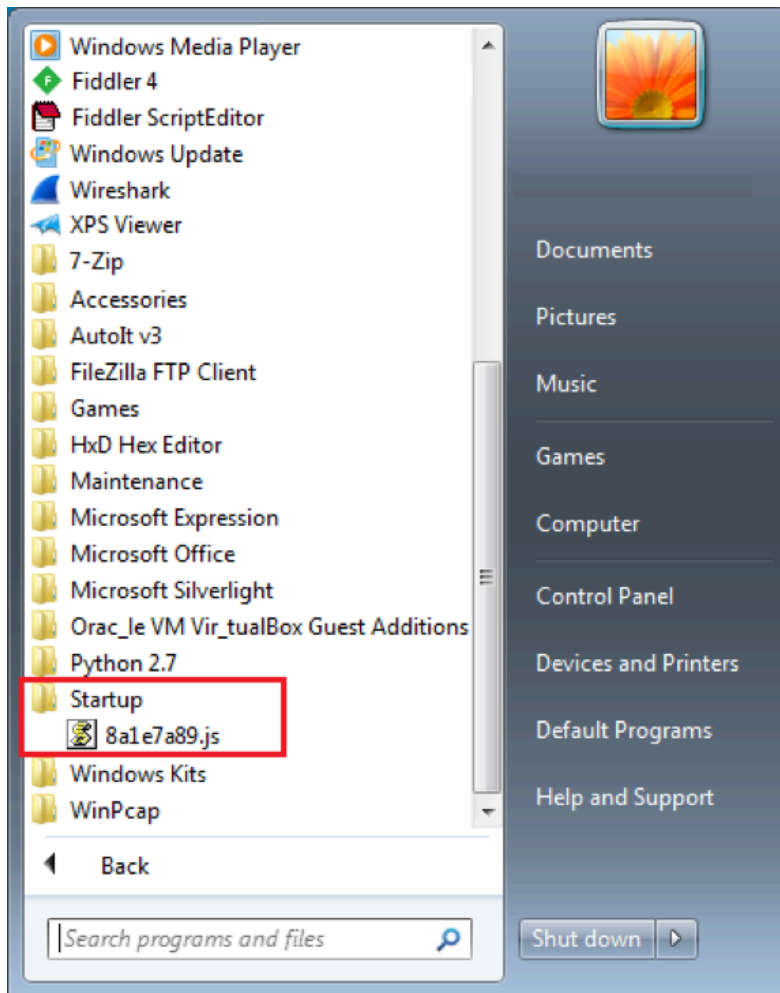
Windows Media Player
Fiddler 4
Fiddler ScriptEditor
Windows Update
Wireshark
XPS Viewer
7-Zip
Accessories
AutoIt v3
FileZilla FTP Client
Games
HxD Hex Editor
Maintenance
Microsoft Expression
Microsoft Office
Microsoft Silverlight
Orac_le VM Vir_tualBox Guest Additions
Python 2.7
Startup
8a1e7a89.js
Windows Kits
WinPcap

Back

Search programs and files

Documents
Pictures
Music
Games
Computer
Control Panel
Devices and Printers
Default Programs
Help and Support

Shut down